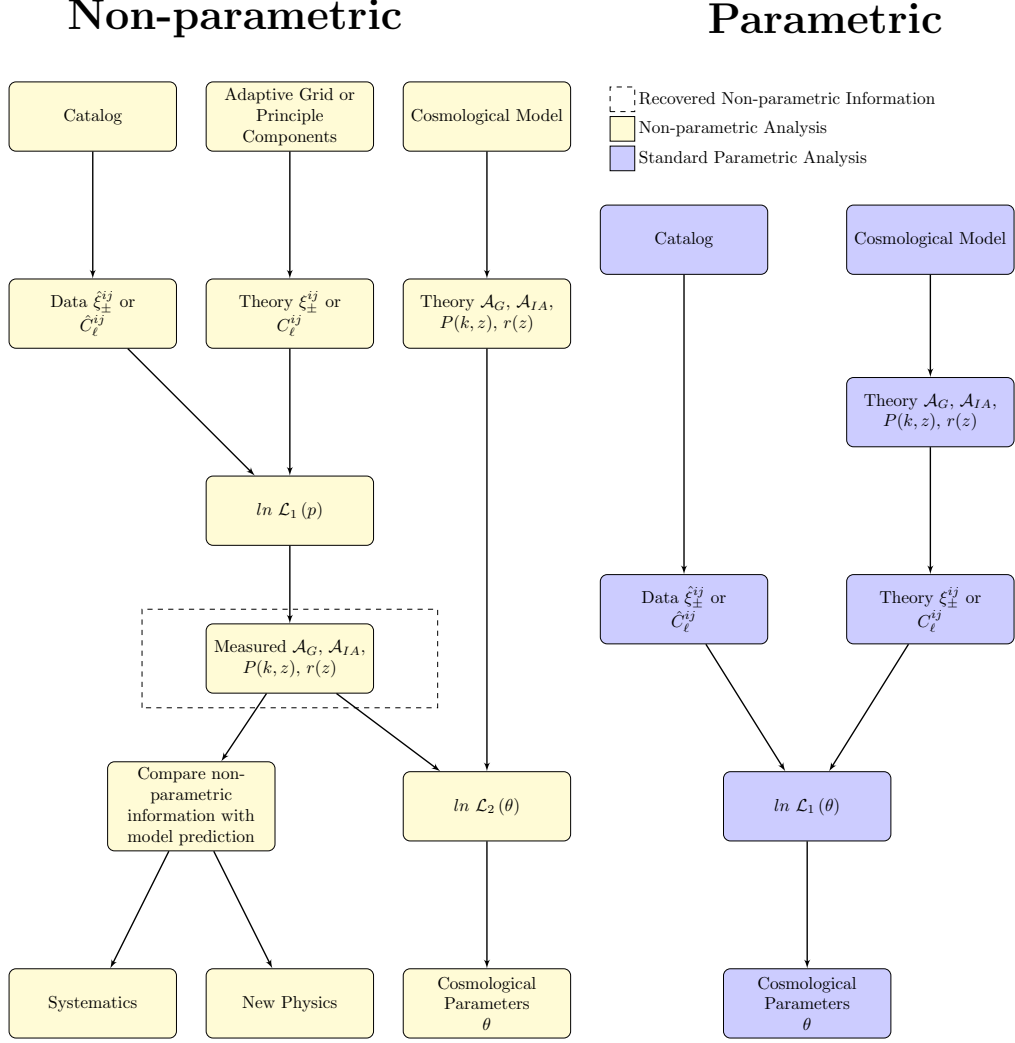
Non-parametric

Parametric

Recovered Non-parametric Information
Non-parametric Analysis
Standard Parametric Analysis

Catalog

Adaptive Grid or Principle Components

Cosmological Model

Data $\hat{\xi}_{\pm}^{ij}$ or $\hat{C}_{\ell}^{ij}$

Theory $\xi_{\pm}^{ij}$ or $C_{\ell}^{ij}$

Theory $\mathcal{A}_G$, $\mathcal{A}_{IA}$, $P(k,z)$, $r(z)$

$ln\ \mathcal{L}_1(p)$

Measured $\mathcal{A}_G$, $\mathcal{A}_{IA}$, $P(k,z)$, $r(z)$

Compare non-parametric information with model prediction

$ln\ \mathcal{L}_2(\theta)$

Systematics

New Physics

Cosmological Parameters $\theta$

Catalog

Cosmological Model

Theory $\mathcal{A}_G$, $\mathcal{A}_{IA}$, $P(k,z)$, $r(z)$

Data $\hat{\xi}_{\pm}^{ij}$ or $\hat{C}_{\ell}^{ij}$

Theory $\xi_{\pm}^{ij}$ or $C_{\ell}^{ij}$

$ln\ \mathcal{L}_1(\theta)$

Cosmological Parameters $\theta$